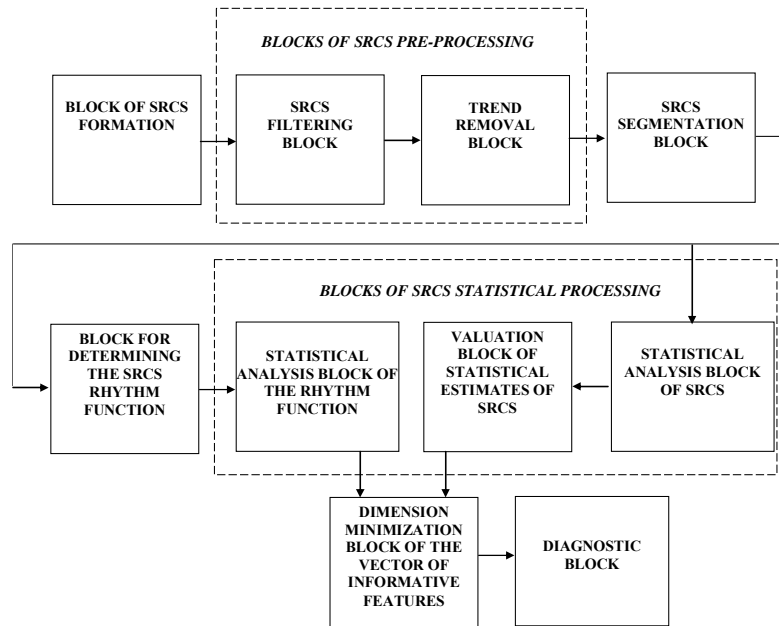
BLOCKS OF SRCS PRE-PROCESSING

BLOCK OF SRCS FORMATION

SRCS FILTERING BLOCK

TREND REMOVAL BLOCK

SRCS SEGMENTATION BLOCK

BLOCKS OF SRCS STATISTICAL PROCESSING

BLOCK FOR DETERMINING THE SRCS RHYTHM FUNCTION

STATISTICAL ANALYSIS BLOCK OF THE RHYTHM FUNCTION

VALUATION BLOCK OF STATISTICAL ESTIMATES OF SRCS

STATISTICAL ANALYSIS BLOCK OF SRCS

DIMENSION MINIMIZATION BLOCK OF THE VECTOR OF INFORMATIVE FEATURES

DIAGNOSTIC BLOCK